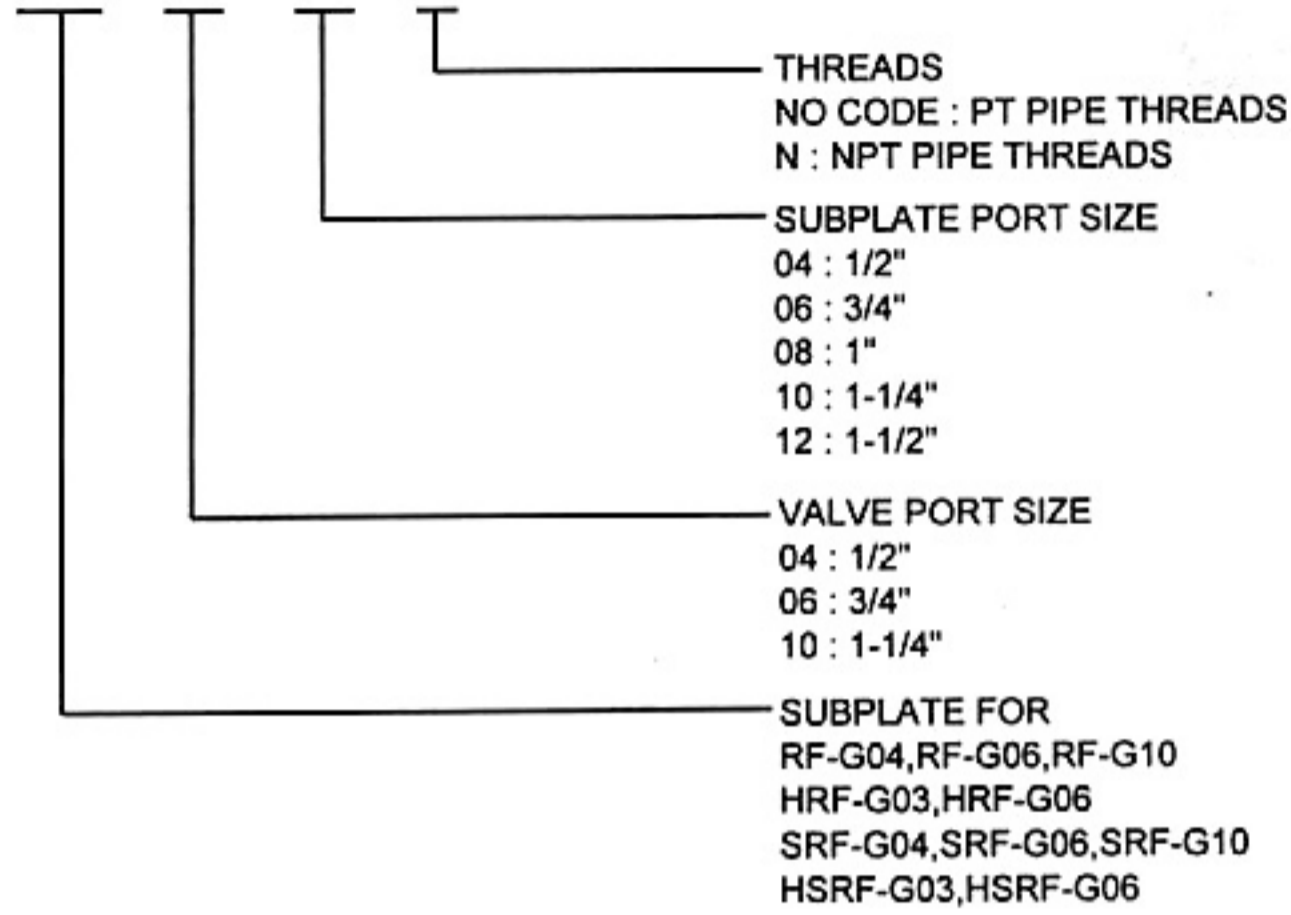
THREADS
NO CODE : PT PIPE THREADS
N : NPT PIPE THREADS

SUBPLATE PORT SIZE
04 : 1/2"
06 : 3/4"
08 : 1"
10 : 1-1/4"
12 : 1-1/2"

VALVE PORT SIZE
04 : 1/2"
06 : 3/4"
10 : 1-1/4"

SUBPLATE FOR
RF-G04,RF-G06,RF-G10
HRF-G03,HRF-G06
SRF-G04,SRF-G06,SRF-G10
HSRF-G03,HSRF-G06